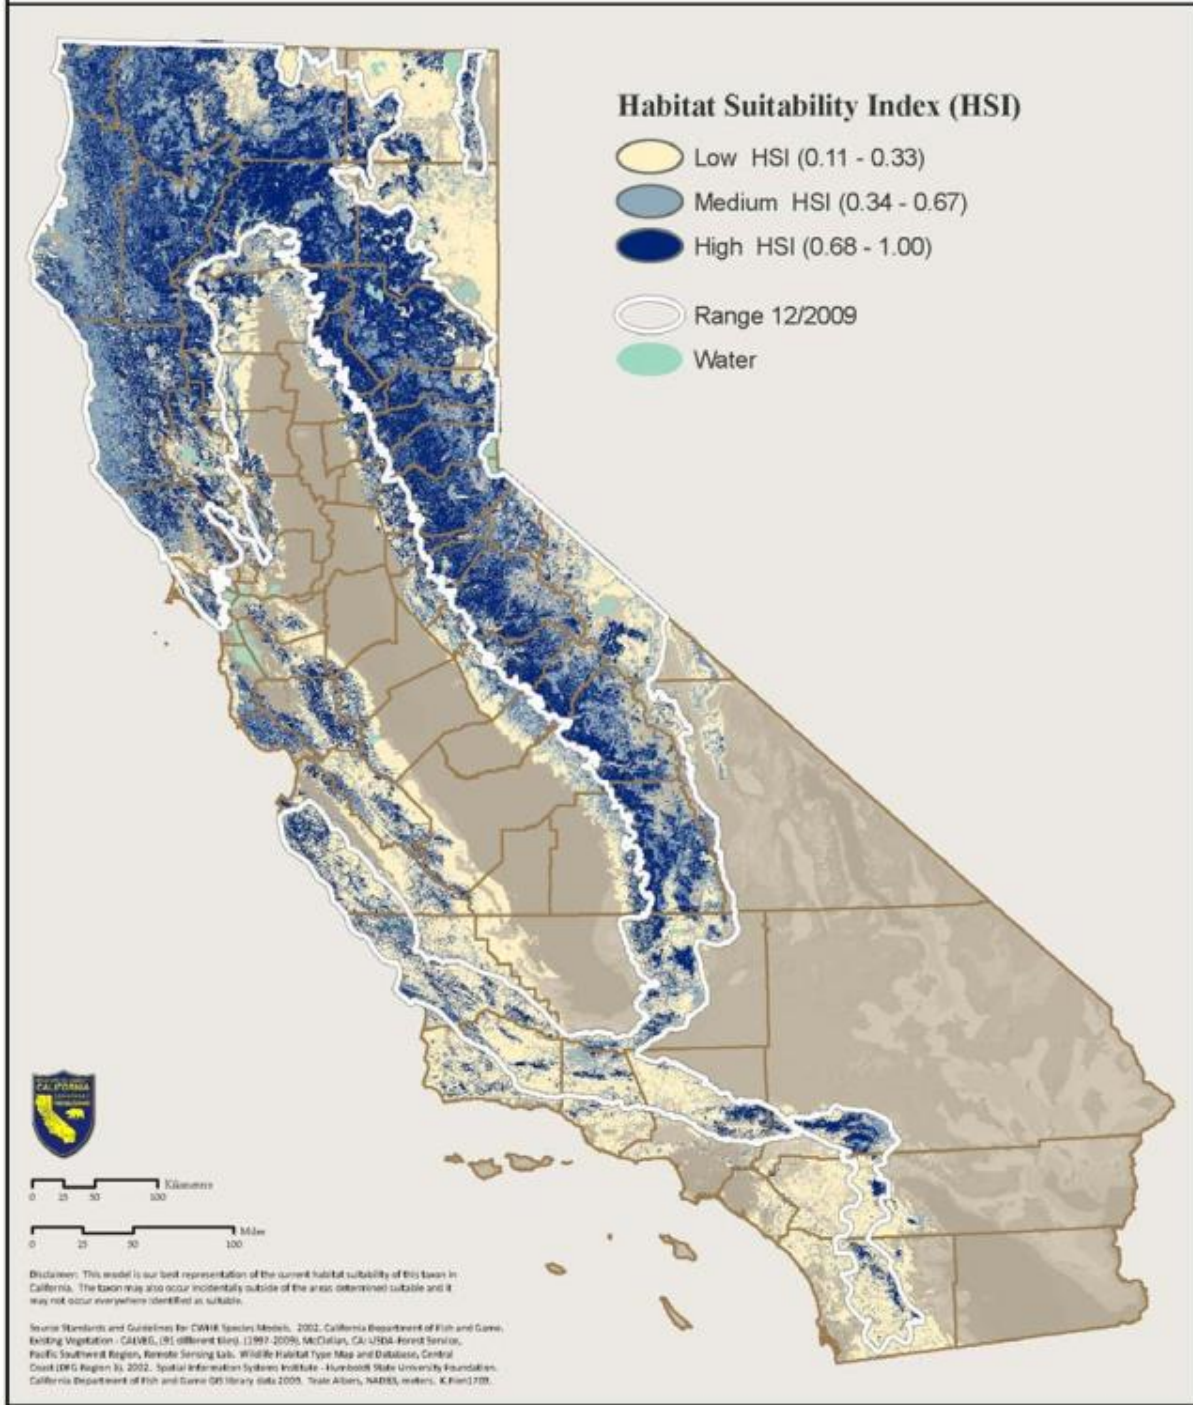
Habitat Suitability Index (HSI)

Low HSI (0.11 - 0.33)

Medium HSI (0.34 - 0.67)

High HSI (0.68 - 1.00)

Range 12/2009

Water

CALIFORNIA

0 25 50 100 Kilometers

0 25 50 100 Miles

Disclaimer: This model is our best representation of the current habitat suitability of this taxon in California. The taxon may also occur incidentally outside of the areas determined suitable and it may not occur everywhere identified as suitable.

Source Standards and Guidelines for CWHR Species Models. 2002. California Department of Fish and Game. Existing Vegetation - CALVEG, (91 different tiles). (1997-2009). McClellan, CA: USDA-Forest Service, Pacific Southwest Region, Remote Sensing Lab. Wildlife Habitat Type Map and Database, Central Coast (DFG Region 3). 2002. Spatial Information Systems Institute - Humboldt State University Foundation. California Department of Fish and Game GIS library data 2009. Teale Albers, NAD83, meters. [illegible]